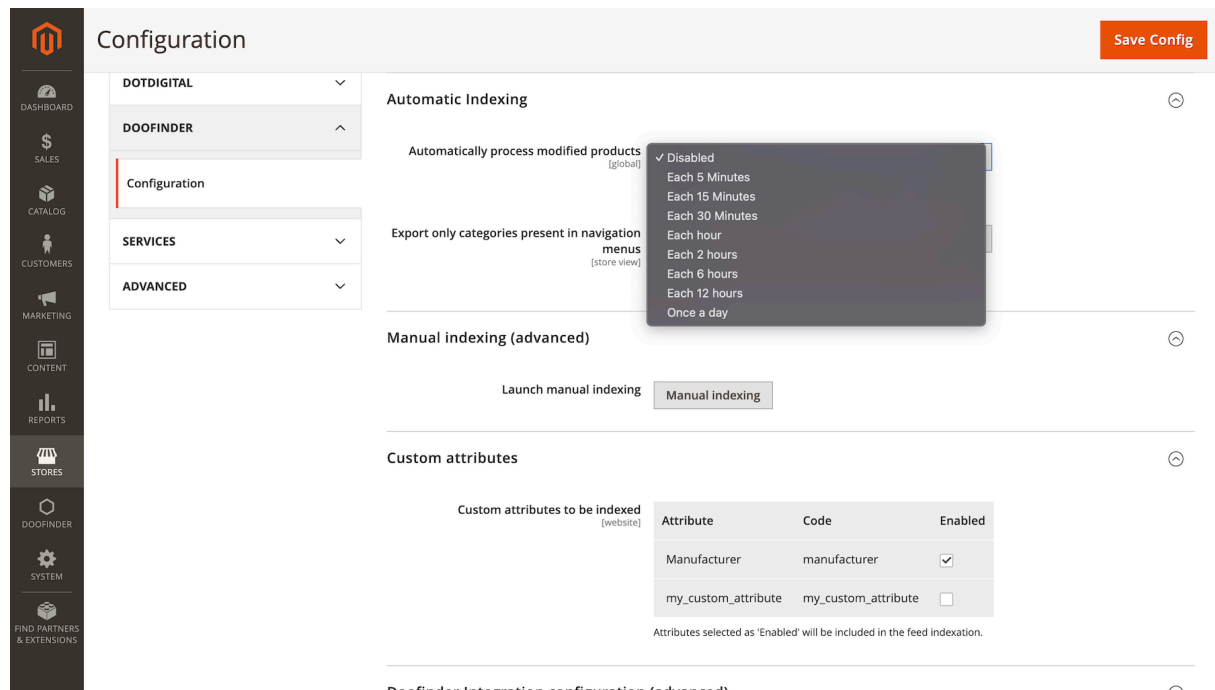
DASHBOARD
SALES
CATALOG
CUSTOMERS
MARKETING
CONTENT
REPORTS
STORES
DOOFINDER
SYSTEM
FIND PARTNERS & EXTENSIONS

Configuration

Save Config

DOTDIGITAL
DOOFINDER
Configuration
SERVICES
ADVANCED

Automatic Indexing

Automatically process modified products [global]

✓ Disabled
Each 5 Minutes
Each 15 Minutes
Each 30 Minutes
Each hour
Each 2 hours
Each 6 hours
Each 12 hours
Once a day

Export only categories present in navigation menus [store view]

Manual indexing (advanced)

Launch manual indexing
Manual indexing

Custom attributes

Custom attributes to be indexed [website]

| Attribute | Code | Enabled |
|---|---|---|
| Manufacturer | manufacturer | ✓ |
| my_custom_attribute | my_custom_attribute | |

Attributes selected as 'Enabled' will be included in the feed indexation.

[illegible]